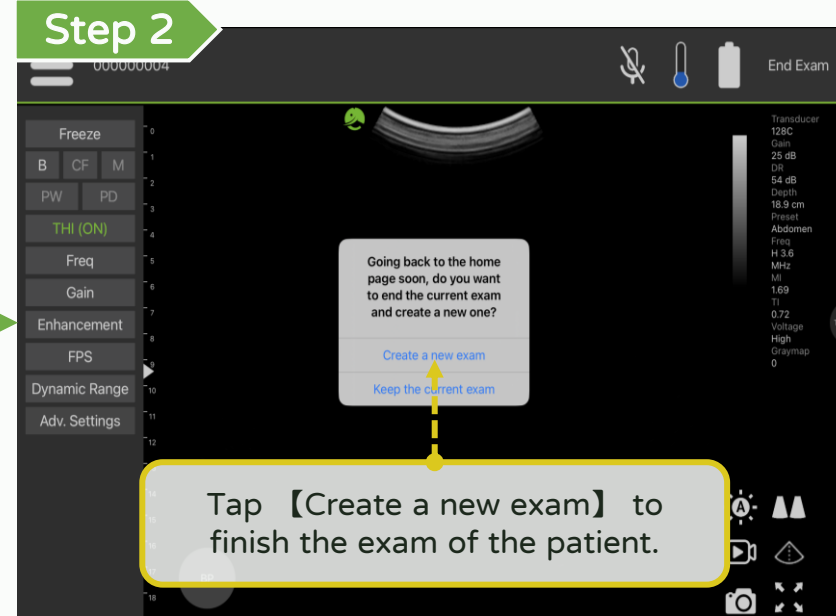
Step 2

000000004

End Exam

Freeze
B CF M
PW PD
THI (ON)
Freq
Gain
Enhancement
FPS
Dynamic Range
Adv. Settings

0
1
2
3
4
5
6
7
8
9
10
11
12
14
15
16
17
18

Transducer
128C
Gain
25 dB
DR
54 dB
Depth
18.9 cm
Preset
Abdomen
Freq
H 3.6 MHz
MI
1.69
TI
0.72
Voltage
High
Graymap
0

Going back to the home page soon, do you want to end the current exam and create a new one?

Create a new exam

Keep the current exam

Tap 【Create a new exam】 to finish the exam of the patient.